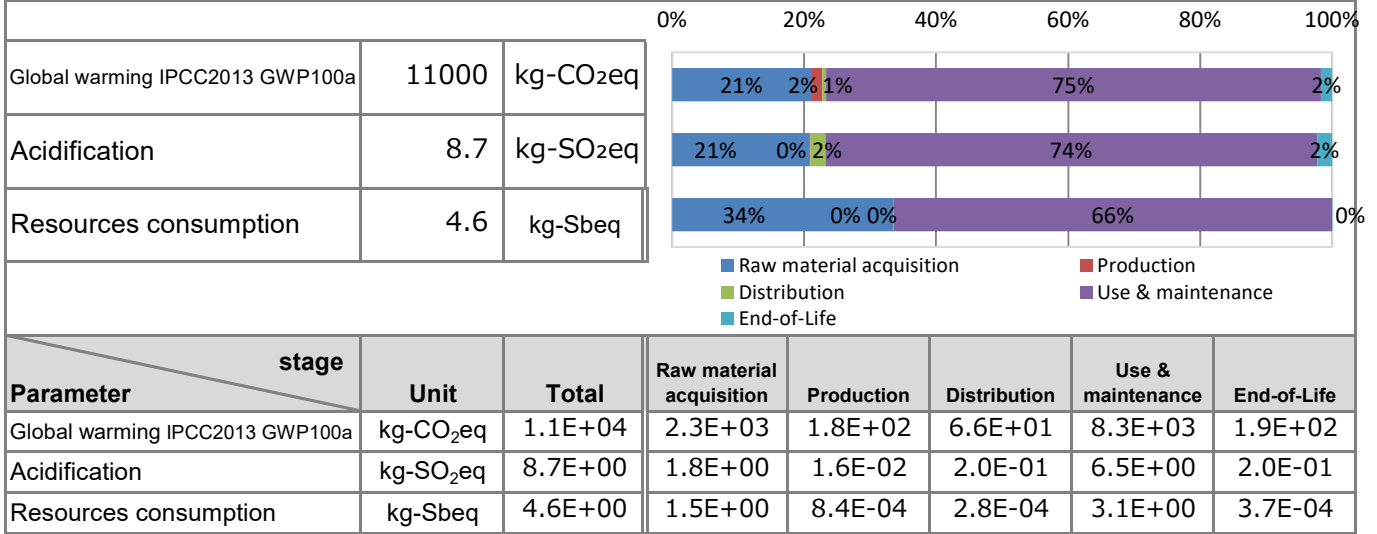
| | | |
|---|---|---|
| Global warming IPCC2013 GWP100a | 11000 | kg-$CO_2$eq |
| Acidification | 8.7 | kg-$SO_2$eq |
| Resources consumption | 4.6 | kg-Sbeq |

0% 20% 40% 60% 80% 100%

21% 2% 1% 75% 2%

21% 0% 2% 74% 2%

34% 0% 0% 66% 0%

Raw material acquisition
Production
Distribution
Use & maintenance
End-of-Life

| stage Parameter | Unit | Total | Raw material acquisition | Production | Distribution | Use & maintenance | End-of-Life |
|---|---|---|---|---|---|---|---|
| Global warming IPCC2013 GWP100a | kg-$CO_2$eq | 1.1E+04 | 2.3E+03 | 1.8E+02 | 6.6E+01 | 8.3E+03 | 1.9E+02 |
| Acidification | kg-$SO_2$eq | 8.7E+00 | 1.8E+00 | 1.6E-02 | 2.0E-01 | 6.5E+00 | 2.0E-01 |
| Resources consumption | kg-Sbeq | 4.6E+00 | 1.5E+00 | 8.4E-04 | 2.8E-04 | 3.1E+00 | 3.7E-04 |